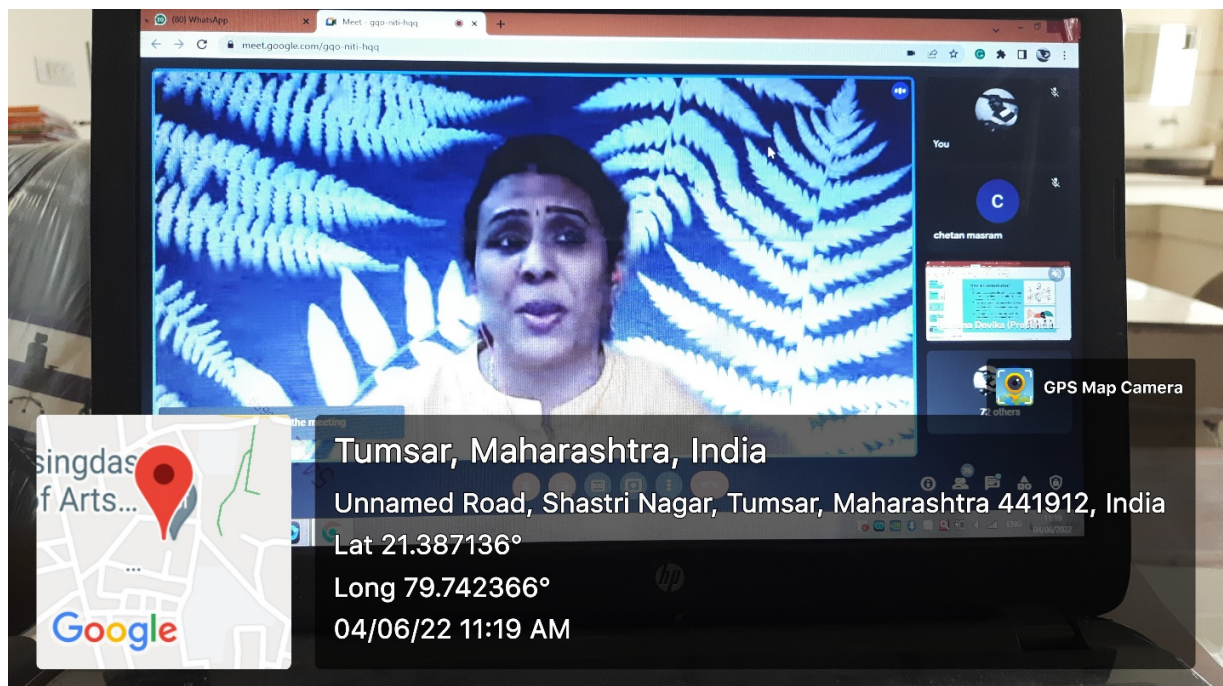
(80) WhatsApp
Meet - gqo-niti-hqq
meet.google.com/gqo-niti-hqq
You
C
chetan masram
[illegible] Devika (Presenting)
72 others
GPS Map Camera
the meeting
singdas
f Arts...
Google
Tumsar, Maharashtra, India
Unnamed Road, Shastri Nagar, Tumsar, Maharashtra 441912, India
Lat 21.387136°
Long 79.742366°
04/06/22 11:19 AM
hp